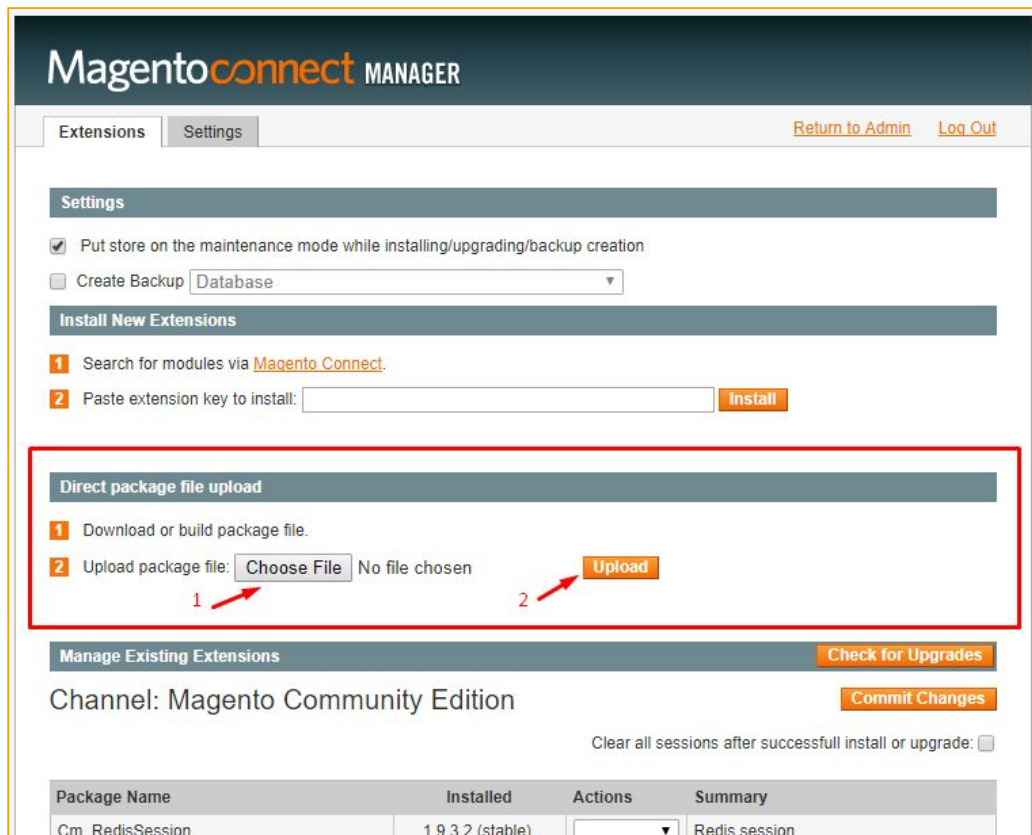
Magentoconnect MANAGER

Extensions Settings

Return to Admin Log Out

Settings

Put store on the maintenance mode while installing/upgrading/backup creation

Create Backup Database

Install New Extensions

1 Search for modules via Magento Connect.

2 Paste extension key to install: Install

Direct package file upload

1 Download or build package file.

2 Upload package file: Choose File No file chosen Upload

1 2

Manage Existing Extensions Check for Upgrades

Channel: Magento Community Edition Commit Changes

Clear all sessions after successfull install or upgrade:

| Package Name | Installed | Actions | Summary |
|---|---|---|---|
| Cm_RedisSession | 1.9.3.2 (stable) | | Redis session |